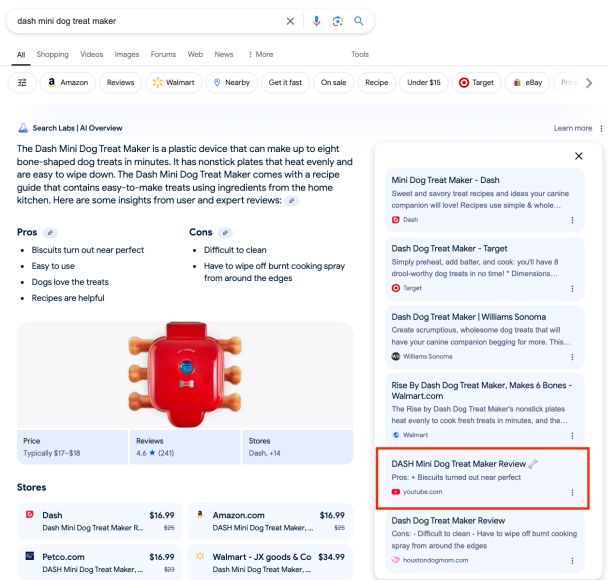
dash mini dog treat maker

All Shopping Videos Images Forums Web News ⋮ More Tools

Amazon Reviews Walmart Nearby Get it fast On sale Recipe Under $15 Target eBay Price

Search Labs | AI Overview

Learn more

The Dash Mini Dog Treat Maker is a plastic device that can make up to eight bone-shaped dog treats in minutes. It has nonstick plates that heat evenly and are easy to wipe down. The Dash Mini Dog Treat Maker comes with a recipe guide that contains easy-to-make treats using ingredients from the home kitchen. Here are some insights from user and expert reviews:

Pros
- Biscuits turn out near perfect
- Easy to use
- Dogs love the treats
- Recipes are helpful

Cons
- Difficult to clean
- Have to wipe off burnt cooking spray from around the edges

| Price | Reviews | Stores |
|---|---|---|
| Typically $17–$18 | 4.6 ★ (241) | Dash, +14 |

Stores

Dash $16.99
DASH Mini Dog Treat Maker R... $25

Amazon.com $16.99
DASH Mini Dog Treat Maker, ... $25

Petco.com $16.99
DASH Mini Dog Treat Maker, ... $23

Walmart - JX goods & Co $34.99
DASH Mini Dog Treat Maker, ...

Mini Dog Treat Maker - Dash
Sweet and savory treat recipes and ideas your canine companion will love! Recipes use simple & whole ...
Dash

Dash Dog Treat Maker - Target
Simply preheat, add batter, and cook: you'll have 8 drool-worthy dog treats in no time! * Dimensions...
Target

Dash Dog Treat Maker | Williams Sonoma
Create scrumptious, wholesome dog treats that will have your canine companion begging for more. This...
Williams Sonoma

Rise By Dash Dog Treat Maker, Makes 6 Bones - Walmart.com
The Rise by Dash Dog Treat Maker's nonstick plates heat evenly to cook fresh treats in minutes, and ...
Walmart

DASH Mini Dog Treat Maker Review
Pros: + Biscuits turned out near perfect
youtube.com

Dash Dog Treat Maker Review
Cons: - Difficult to clean - Have to wipe off burnt cooking spray from around the edges
houstondogmom.com